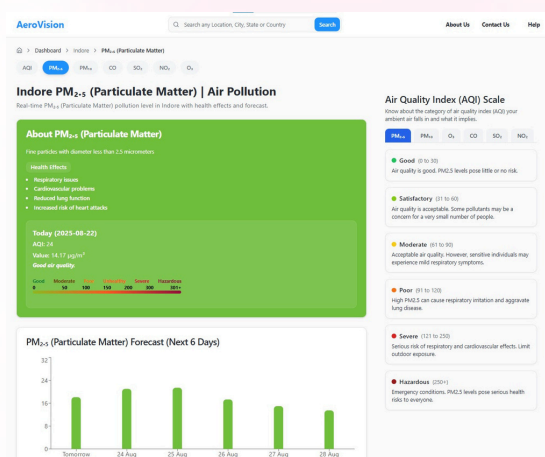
AeroVision

Search any Location, City, State or Country

Search

About Us Contact Us Help

Dashboard > Indore > $PM_{2.5}$ (Particulate Matter)

AQI $PM_{2.5}$ $PM_{10}$ CO $SO_2$ $NO_2$ $O_3$

Indore $PM_{2.5}$ (Particulate Matter) | Air Pollution

Real-time $PM_{2.5}$ (Particulate Matter) pollution level in Indore with health effects and forecast.

About $PM_{2.5}$ (Particulate Matter)

Fine particles with diameter less than 2.5 micrometers

Health Effects

- Respiratory issues
- Cardiovascular problems
- Reduced lung function
- Increased risk of heart attacks

Today (2025-08-22)

AQI: 24

Value: 14.17 µg/m³

Good air quality.

Good Moderate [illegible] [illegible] Severe Hazardous
0 50 100 150 200 300 301+

$PM_{2.5}$ (Particulate Matter) Forecast (Next 6 Days)

32
24
16
8
0

Tomorrow 24 Aug 25 Aug 26 Aug 27 Aug 28 Aug

Air Quality Index (AQI) Scale

Know about the category of air quality index (AQI) your ambient air falls in and what it implies.

$PM_{2.5}$ $PM_{10}$ $O_3$ CO $SO_2$ $NO_2$

Good (0 to 30)
Air quality is good. PM2.5 levels pose little or no risk.

Satisfactory (31 to 60)
Air quality is acceptable. Some pollutants may be a concern for a very small number of people.

Moderate (61 to 90)
Acceptable air quality. However, sensitive individuals may experience mild respiratory symptoms.

Poor (91 to 120)
High PM2.5 can cause respiratory irritation and aggravate lung disease.

Severe (121 to 250)
Serious risk of respiratory and cardiovascular effects. Limit outdoor exposure.

Hazardous (250+)
Emergency conditions. PM2.5 levels pose serious health risks to everyone.